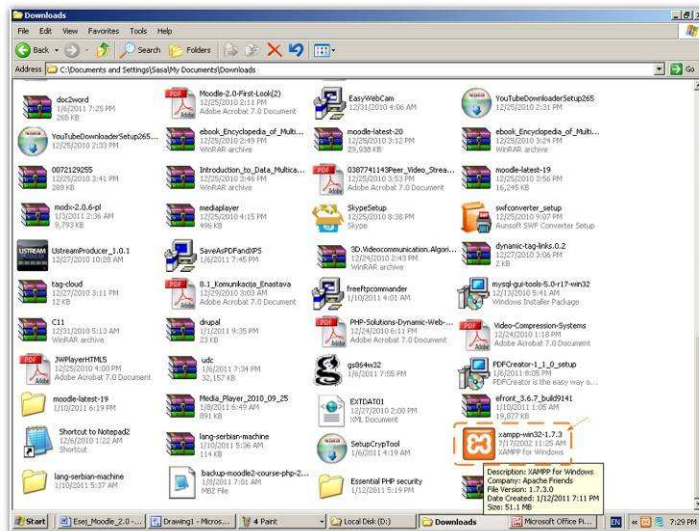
Downloads

File Edit View Favorites Tools Help

Back Search Folders

Address C:\Documents and Settings\Sasa\My Documents\Downloads

Go

doc2word
1/6/2011 7:25 PM
265 KB

Moodle-2.0-First-Look(2)
12/25/2010 2:11 PM
Adobe Acrobat 7.0 Document

EasyWebCam
12/31/2010 4:06 AM

YouTubeDownloaderSetup265
12/25/2010 2:31 PM

YouTubeDownloaderSetup265...
12/25/2010 2:33 PM

ebook_Encyclopedia_of_Multi...
12/25/2010 2:49 PM
WinRAR archive

moodle-latest-20
12/25/2010 3:12 PM
29,938 KB

ebook_Encyclopedia_of_Multi...
12/25/2010 3:24 PM
WinRAR archive

0072129255
12/25/2010 3:41 PM
289 KB

Introduction_to_Data_Multica...
12/25/2010 3:46 PM
WinRAR archive

0387741143Peer_Video_Strea...
12/25/2010 3:53 PM
Adobe Acrobat 7.0 Document

moodle-latest-19
12/25/2010 3:56 PM
16,245 KB

modx-2.0.6-pl
1/3/2011 2:36 AM
9,793 KB

mediaplayer
12/25/2010 4:15 PM
496 KB

SkypeSetup
12/25/2010 8:38 PM
Skype

swfconverter_setup
12/25/2010 9:07 PM
Aunsoft SWF Converter Setup

UstreamProducer_1.0.1
12/27/2010 10:28 AM

SaveAsPDFandXPS
1/6/2011 7:45 PM

3D.Videocommunication.Algori...
12/24/2010 2:43 PM
WinRAR archive

dynamic-tag-links.0.2
12/27/2010 3:06 PM
2 KB

tag-cloud
12/27/2010 3:11 PM
12 KB

8.1_Komunikacija_Enastava
12/29/2010 3:03 AM
Adobe Acrobat 7.0 Document

freeftpcommander
1/10/2011 4:01 AM

mysql-gui-tools-5.0-r17-win32
12/13/2010 5:41 AM
Windows Installer Package

C11
12/31/2010 5:13 AM
WinRAR archive

drupal
1/1/2011 9:35 PM
23 KB

PHP-Solutions-Dynamic-Web-...
12/24/2010 6:11 PM
Adobe Acrobat 7.0 Document

Video-Compression-Systems
12/24/2010 1:18 PM
Adobe Acrobat 7.0 Document

JWPlayerHTML5
12/25/2010 4:00 PM
Adobe Acrobat 7.0 Document

udc
1/6/2011 7:34 PM
32,157 KB

gs864w32
1/6/2011 7:55 PM

PDFCreator-1_1_0_setup
1/6/2011 8:05 PM
PDFCreator is the easy way ...

moodle-latest-19
1/10/2011 6:19 PM

Media_Player_2010_09_25
1/8/2011 6:49 AM
891 KB

EXTDAT01
12/27/2010 2:00 PM
XML Document

efront_3.6.7_build9141
1/10/2011 1:05 AM
19,077 KB

Shortcut to Notepad2
12/6/2010 1:22 AM
Shortcut

lang-serbian-machine
1/10/2011 5:36 AM
114 KB

SetupCrypTool
1/6/2011 4:19 AM

xampp-win32-1.7.3
7/17/2002 11:05 AM
XAMPP for Windows

lang-serbian-machine
1/10/2011 5:37 AM

backup-moodle2-course-php-2...
1/8/2011 7:01 AM
MBZ File

Essential PHP security
1/12/2011 5:19 PM

Description: XAMPP for Windows
Company: Apache Friends
File Version: 1.7.3.0
Date Created: 1/12/2011 7:11 PM
Size: 51.1 MB

Start | Esej_Moodle_2.0 - ... | Drawing1 - Micros... | 4 Paint | Local Disk (D:) | Downloads | Microsoft Office Pi... | EN | 7:29 PM